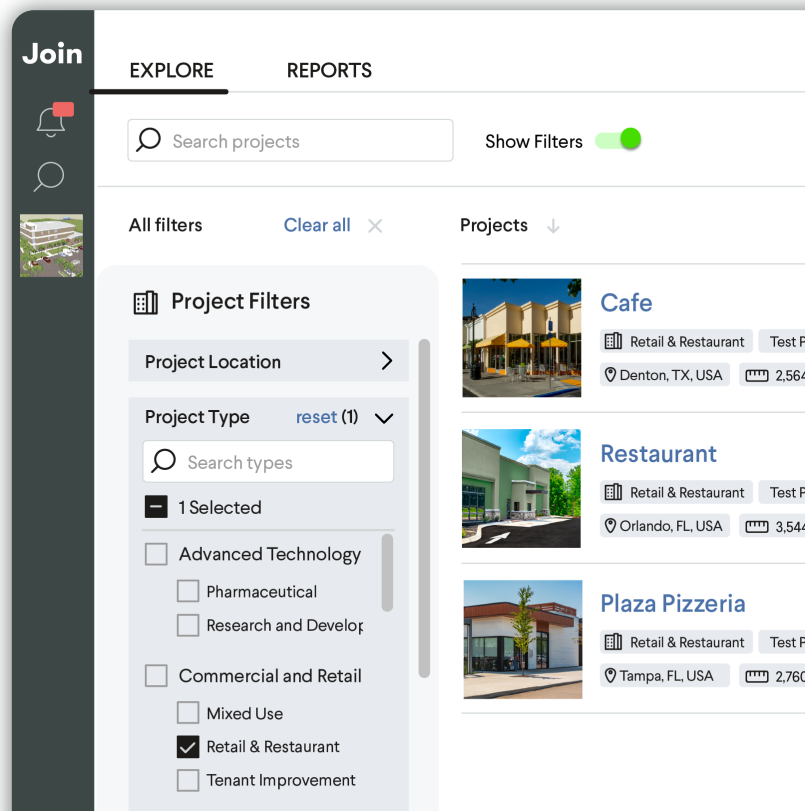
Join

EXPLORE REPORTS

Search projects

Show Filters

All filters Clear all ×

Projects ↓

Project Filters

Project Location >

Project Type reset (1)

Search types

1 Selected

Advanced Technology

Pharmaceutical

Research and Develop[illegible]

Commercial and Retail

Mixed Use

Retail & Restaurant

Tenant Improvement

Cafe

Retail & Restaurant Test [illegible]

Denton, TX, USA 2,564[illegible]

Restaurant

Retail & Restaurant Test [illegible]

Orlando, FL, USA 3,544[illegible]

Plaza Pizzeria

Retail & Restaurant Test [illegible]

Tampa, FL, USA 2,760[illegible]